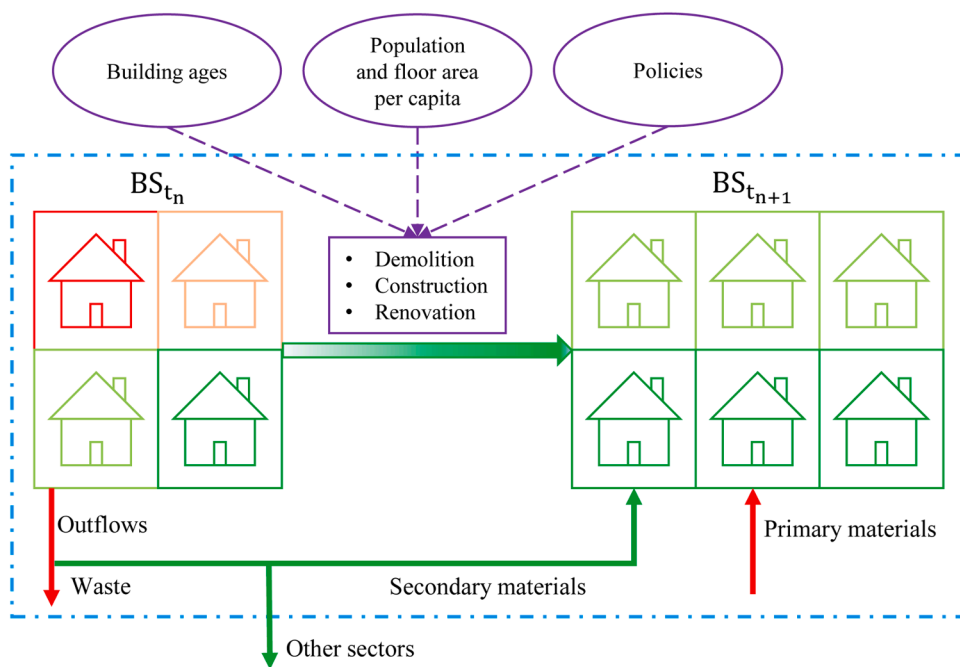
Building ages

Population and floor area per capita

Policies

$BS_{t_n}$

- Demolition
- Construction
- Renovation

$BS_{t_{n+1}}$

Outflows

Waste

Secondary materials

Primary materials

Other sectors